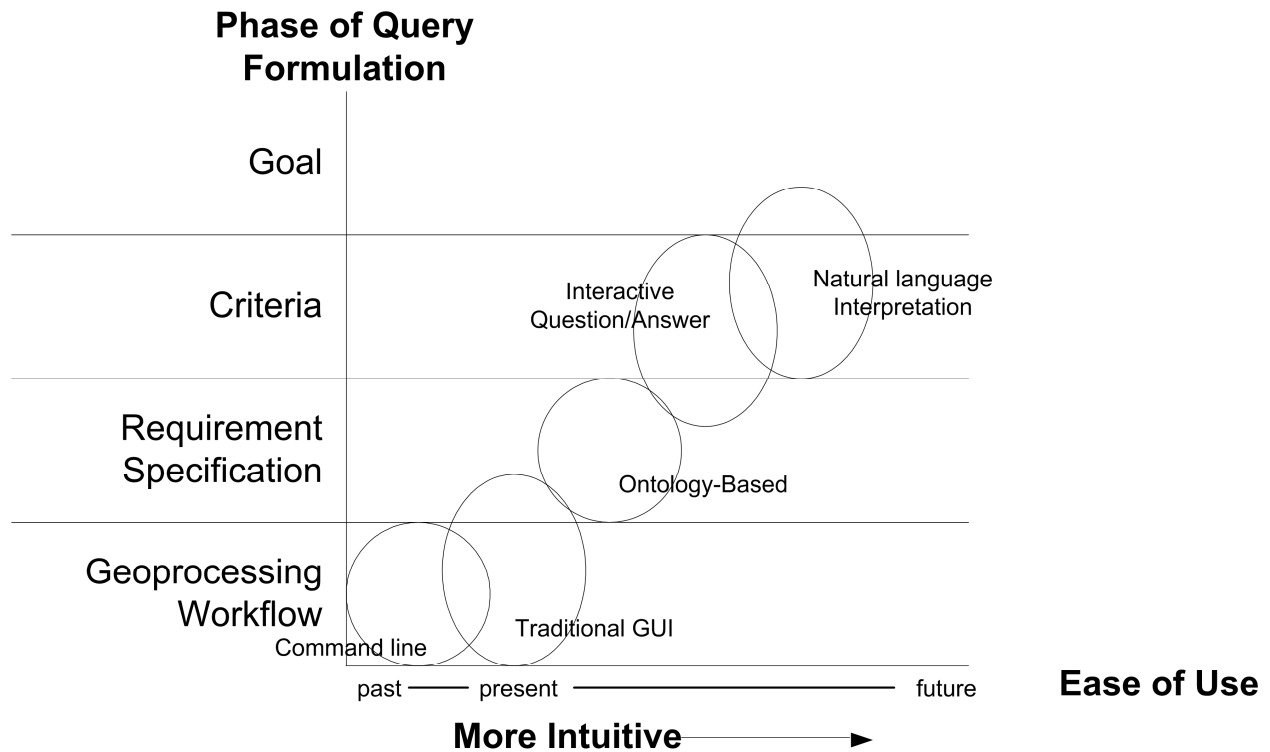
Phase of Query Formulation

Goal

Criteria

Requirement Specification

Geoprocessing Workflow

Interactive Question/Answer

Natural language Interpretation

Ontology-Based

Traditional GUI

Command line

past — present — future

Ease of Use

More Intuitive